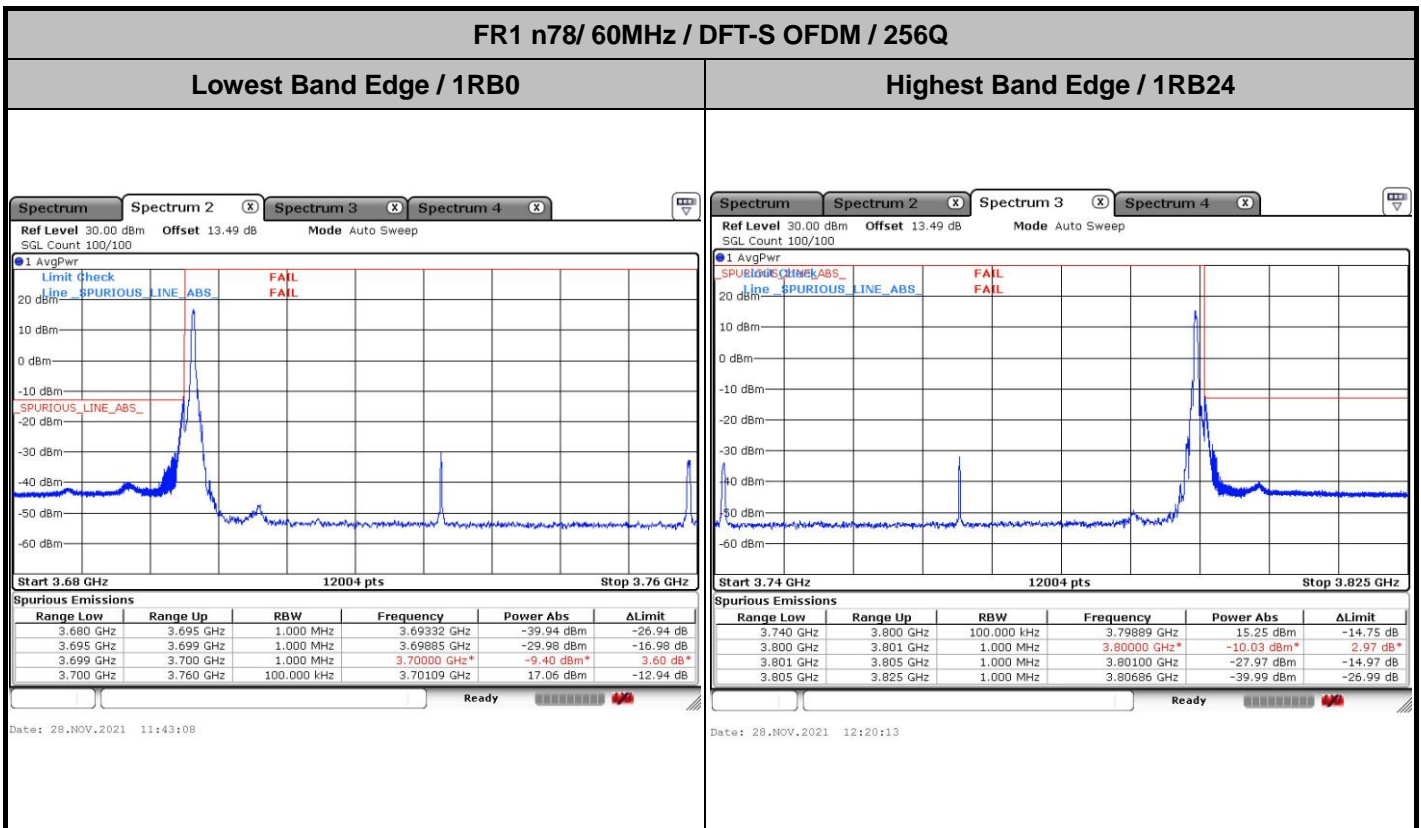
FR1 n78/ 60MHz / DFT-S OFDM / 256Q

Lowest Band Edge / 1RB0

Spectrum | Spectrum 2 | Spectrum 3 | Spectrum 4

Ref Level 30.00 dBm Offset 13.49 dB Mode Auto Sweep
SGL Count 100/100
1 AvgPwr
Limit Check FAIL
Line _SPURIOUS_LINE_ABS_ FAIL
20 dBm
10 dBm
0 dBm
-10 dBm
_SPURIOUS_LINE_ABS_
-20 dBm
-30 dBm
-40 dBm
-50 dBm
-60 dBm
Start 3.68 GHz 12004 pts Stop 3.76 GHz

Spurious Emissions

| Range Low | Range Up | RBW | Frequency | Power Abs | ΔLimit |
|---|---|---|---|---|---|
| 3.680 GHz | 3.695 GHz | 1.000 MHz | 3.69332 GHz | -39.94 dBm | -26.94 dB |
| 3.695 GHz | 3.699 GHz | 1.000 MHz | 3.69885 GHz | -29.98 dBm | -16.98 dB |
| 3.699 GHz | 3.700 GHz | 1.000 MHz | 3.70000 GHz* | -9.40 dBm* | 3.60 dB* |
| 3.700 GHz | 3.760 GHz | 100.000 kHz | 3.70109 GHz | 17.06 dBm | -12.94 dB |

Ready

Date: 28.NOV.2021 11:43:08

Highest Band Edge / 1RB24

Spectrum | Spectrum 2 | Spectrum 3 | Spectrum 4

Ref Level 30.00 dBm Offset 13.49 dB Mode Auto Sweep
SGL Count 100/100
1 AvgPwr
_SPURIOUS_LINE_ABS_ FAIL
Line _SPURIOUS_LINE_ABS_ FAIL
20 dBm
10 dBm
0 dBm
-10 dBm
-20 dBm
-30 dBm
-40 dBm
-50 dBm
-60 dBm
Start 3.74 GHz 12004 pts Stop 3.825 GHz

Spurious Emissions

| Range Low | Range Up | RBW | Frequency | Power Abs | ΔLimit |
|---|---|---|---|---|---|
| 3.740 GHz | 3.800 GHz | 100.000 kHz | 3.79889 GHz | 15.25 dBm | -14.75 dB |
| 3.800 GHz | 3.801 GHz | 1.000 MHz | 3.80000 GHz* | -10.03 dBm* | 2.97 dB* |
| 3.801 GHz | 3.805 GHz | 1.000 MHz | 3.80100 GHz | -27.97 dBm | -14.97 dB |
| 3.805 GHz | 3.825 GHz | 1.000 MHz | 3.80686 GHz | -39.99 dBm | -26.99 dB |

Ready

Date: 28.NOV.2021 12:20:13